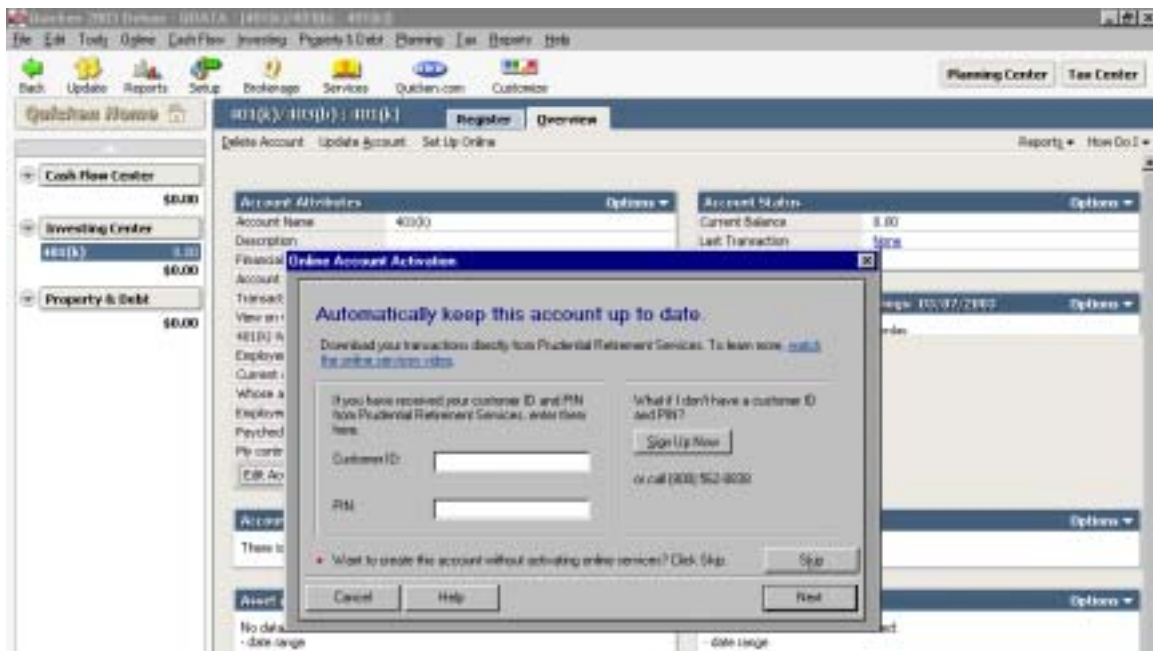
Quicken 2003 Deluxe - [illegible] - [401(k)/403(b) : 401(k)]

File Edit Tools Online Cash Flow Investing Property & Debt Planning Tax Reports Help

Back Update Reports Setup Brokerage Services Quicken.com Customize

Planning Center Tax Center

Quicken Home

Cash Flow Center
$0.00

Investing Center
401(k) 0.00
$0.00

Property & Debt
$0.00

401(k)/403(b) : 401(k)

Register Overview

Delete Account Update Account Set Up Online

Reports How Do I

Account Attributes Options
Account Name 401(k)
Description
Financial
Account
Transact
View an
401(k) A
Employe
Current
Whose a
Employe
Paycheck
My contr
Edit Ac

Account Status Options
Current Balance 0.00
Last Transaction None

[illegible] 03/07/2003 Options
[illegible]

Account
There is

Options

Asset
No data
- date range

Options
- date range

Online Account Activation

Automatically keep this account up to date.

Download your transactions directly from Prudential Retirement Services. To learn more, watch the online services video.

If you have received your customer ID and PIN from Prudential Retirement Services, enter them here.

Customer ID:

PIN:

What if I don't have a customer ID and PIN?

Sign Up Now

or call (800) 562-6839

Want to create the account without activating online services? Click Skip.

Skip

Cancel Help Next